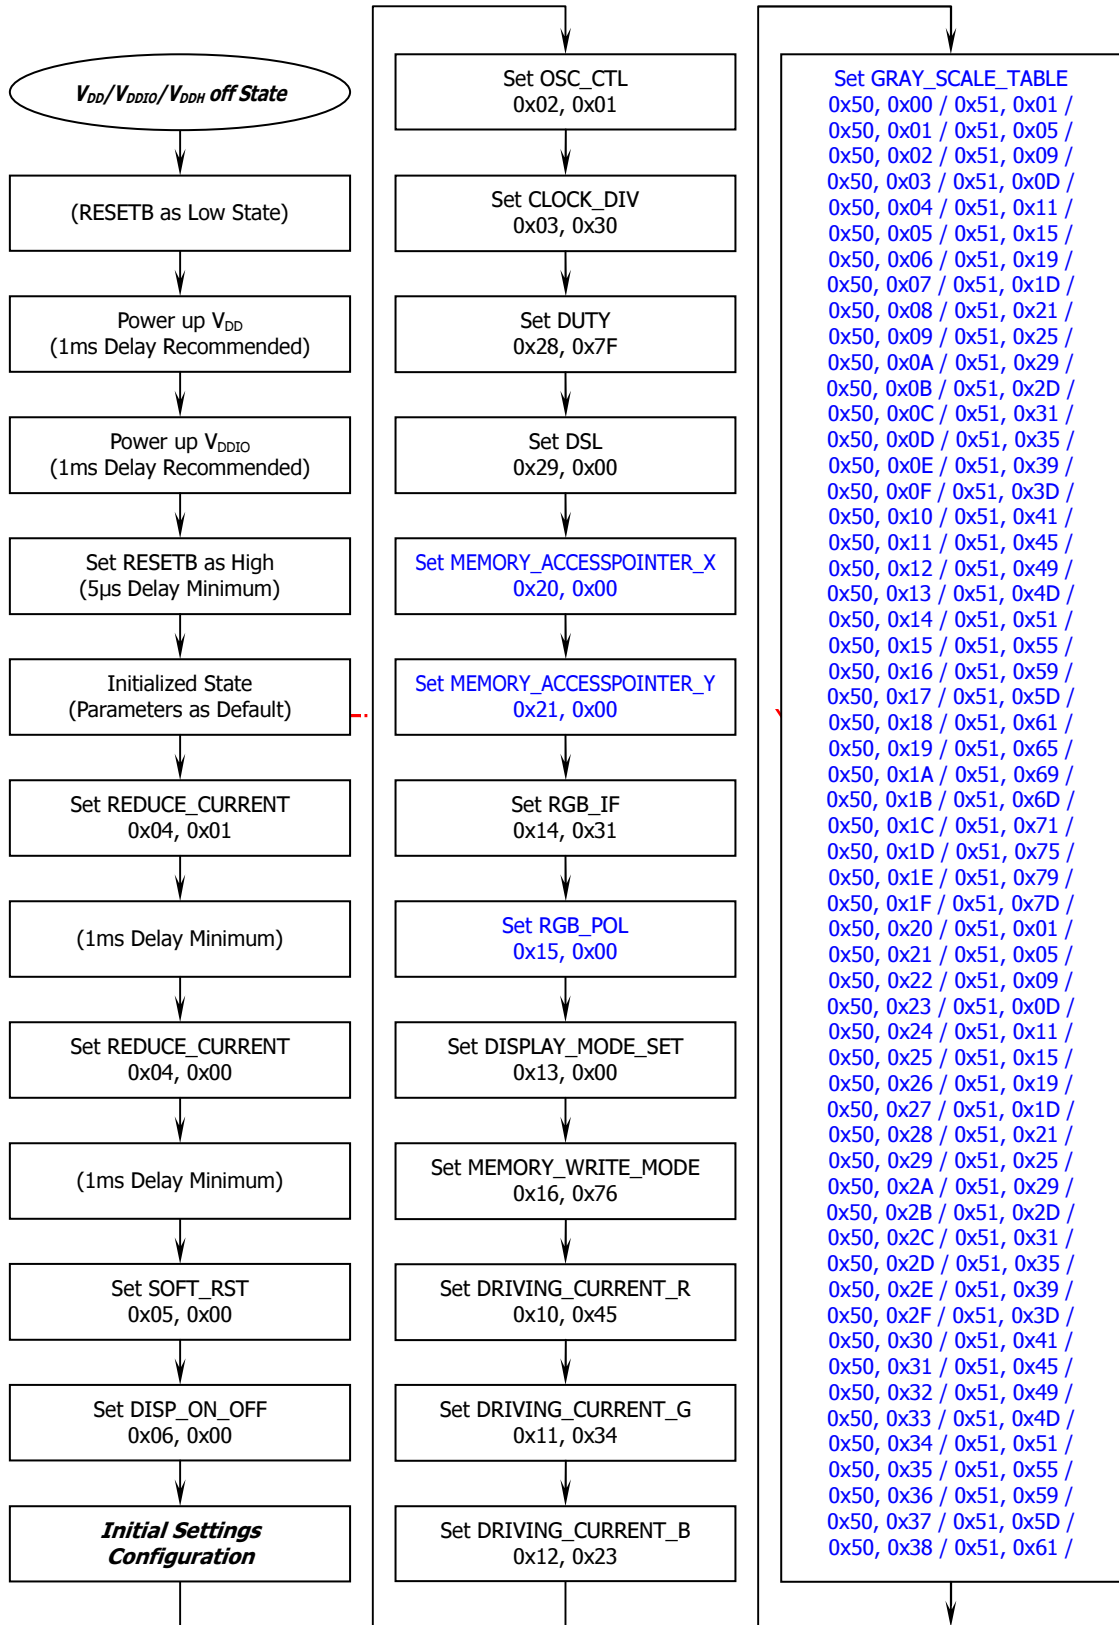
$V_{DD}/V_{DDIO}/V_{DDH}$ off State

(RESETB as Low State)

Power up $V_{DD}$
(1ms Delay Recommended)

Power up $V_{DDIO}$
(1ms Delay Recommended)

Set RESETB as High
(5µs Delay Minimum)

Initialized State
(Parameters as Default)

Set REDUCE_CURRENT
0x04, 0x01

(1ms Delay Minimum)

Set REDUCE_CURRENT
0x04, 0x00

(1ms Delay Minimum)

Set SOFT_RST
0x05, 0x00

Set DISP_ON_OFF
0x06, 0x00

Initial Settings
Configuration

Set OSC_CTL
0x02, 0x01

Set CLOCK_DIV
0x03, 0x30

Set DUTY
0x28, 0x7F

Set DSL
0x29, 0x00

Set MEMORY_ACCESSPOINTER_X
0x20, 0x00

Set MEMORY_ACCESSPOINTER_Y
0x21, 0x00

Set RGB_IF
0x14, 0x31

Set RGB_POL
0x15, 0x00

Set DISPLAY_MODE_SET
0x13, 0x00

Set MEMORY_WRITE_MODE
0x16, 0x76

Set DRIVING_CURRENT_R
0x10, 0x45

Set DRIVING_CURRENT_G
0x11, 0x34

Set DRIVING_CURRENT_B
0x12, 0x23

Set GRAY_SCALE_TABLE
0x50, 0x00 / 0x51, 0x01 /
0x50, 0x01 / 0x51, 0x05 /
0x50, 0x02 / 0x51, 0x09 /
0x50, 0x03 / 0x51, 0x0D /
0x50, 0x04 / 0x51, 0x11 /
0x50, 0x05 / 0x51, 0x15 /
0x50, 0x06 / 0x51, 0x19 /
0x50, 0x07 / 0x51, 0x1D /
0x50, 0x08 / 0x51, 0x21 /
0x50, 0x09 / 0x51, 0x25 /
0x50, 0x0A / 0x51, 0x29 /
0x50, 0x0B / 0x51, 0x2D /
0x50, 0x0C / 0x51, 0x31 /
0x50, 0x0D / 0x51, 0x35 /
0x50, 0x0E / 0x51, 0x39 /
0x50, 0x0F / 0x51, 0x3D /
0x50, 0x10 / 0x51, 0x41 /
0x50, 0x11 / 0x51, 0x45 /
0x50, 0x12 / 0x51, 0x49 /
0x50, 0x13 / 0x51, 0x4D /
0x50, 0x14 / 0x51, 0x51 /
0x50, 0x15 / 0x51, 0x55 /
0x50, 0x16 / 0x51, 0x59 /
0x50, 0x17 / 0x51, 0x5D /
0x50, 0x18 / 0x51, 0x61 /
0x50, 0x19 / 0x51, 0x65 /
0x50, 0x1A / 0x51, 0x69 /
0x50, 0x1B / 0x51, 0x6D /
0x50, 0x1C / 0x51, 0x71 /
0x50, 0x1D / 0x51, 0x75 /
0x50, 0x1E / 0x51, 0x79 /
0x50, 0x1F / 0x51, 0x7D /
0x50, 0x20 / 0x51, 0x01 /
0x50, 0x21 / 0x51, 0x05 /
0x50, 0x22 / 0x51, 0x09 /
0x50, 0x23 / 0x51, 0x0D /
0x50, 0x24 / 0x51, 0x11 /
0x50, 0x25 / 0x51, 0x15 /
0x50, 0x26 / 0x51, 0x19 /
0x50, 0x27 / 0x51, 0x1D /
0x50, 0x28 / 0x51, 0x21 /
0x50, 0x29 / 0x51, 0x25 /
0x50, 0x2A / 0x51, 0x29 /
0x50, 0x2B / 0x51, 0x2D /
0x50, 0x2C / 0x51, 0x31 /
0x50, 0x2D / 0x51, 0x35 /
0x50, 0x2E / 0x51, 0x39 /
0x50, 0x2F / 0x51, 0x3D /
0x50, 0x30 / 0x51, 0x41 /
0x50, 0x31 / 0x51, 0x45 /
0x50, 0x32 / 0x51, 0x49 /
0x50, 0x33 / 0x51, 0x4D /
0x50, 0x34 / 0x51, 0x51 /
0x50, 0x35 / 0x51, 0x55 /
0x50, 0x36 / 0x51, 0x59 /
0x50, 0x37 / 0x51, 0x5D /
0x50, 0x38 / 0x51, 0x61 /